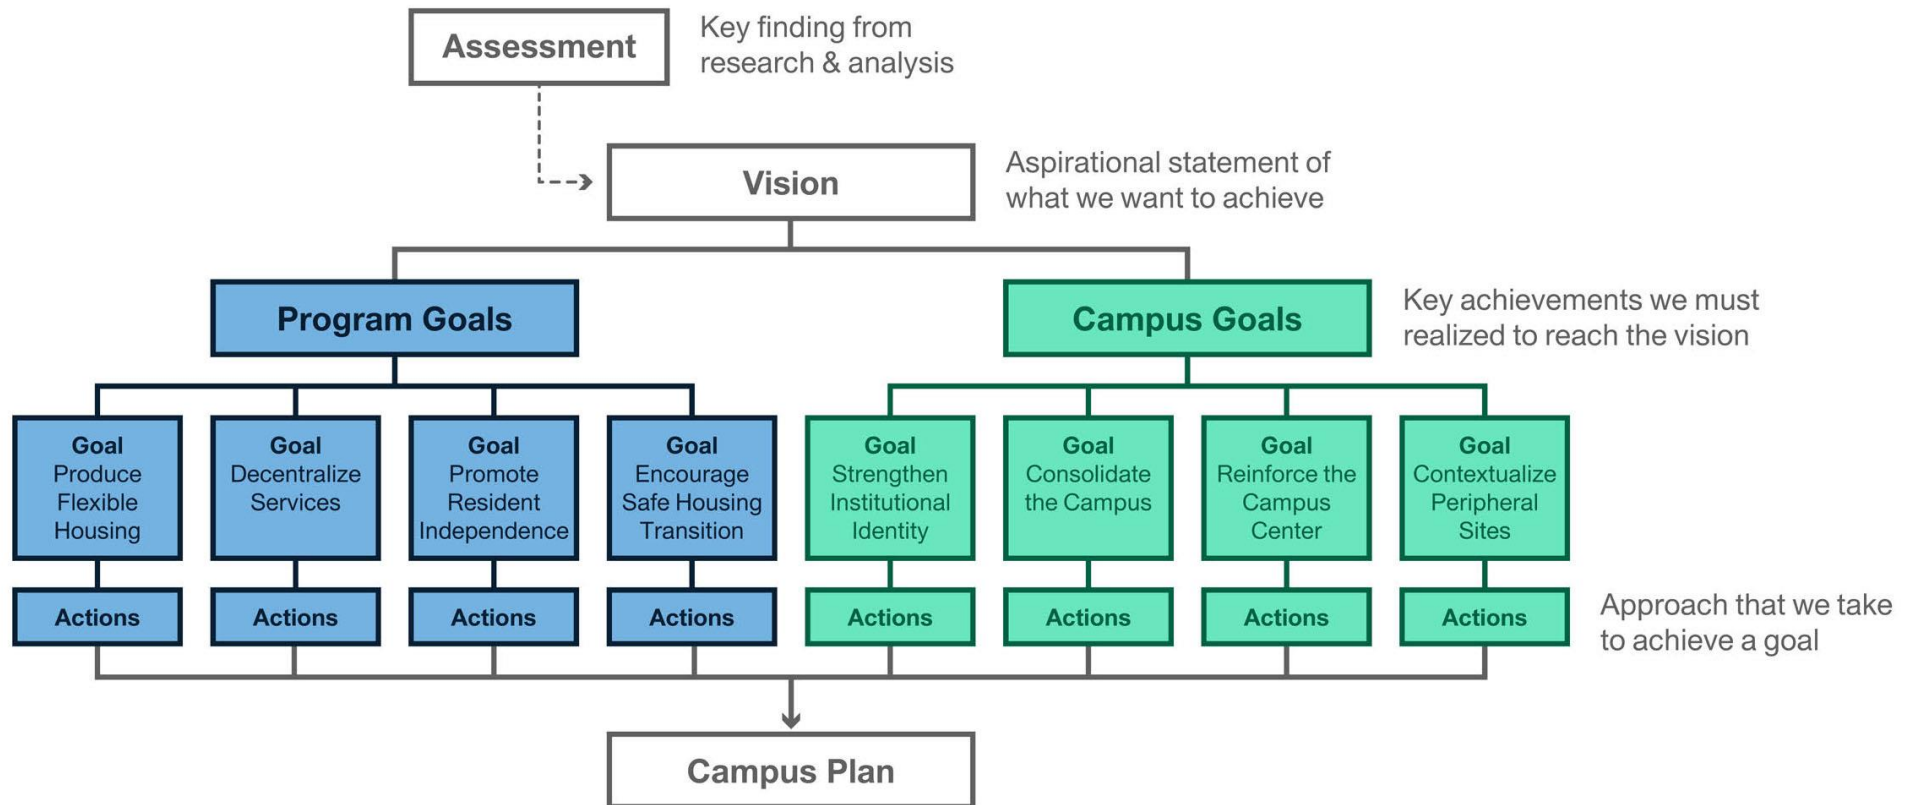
Assessment

Key finding from research & analysis

Vision

Aspirational statement of what we want to achieve

Program Goals

Campus Goals

Key achievements we must realized to reach the vision

Goal
Produce Flexible Housing

Goal
Decentralize Services

Goal
Promote Resident Independence

Goal
Encourage Safe Housing Transition

Goal
Strengthen Institutional Identity

Goal
Consolidate the Campus

Goal
Reinforce the Campus Center

Goal
Contextualize Peripheral Sites

Actions

Actions

Actions

Actions

Actions

Actions

Actions

Actions

Approach that we take to achieve a goal

Campus Plan